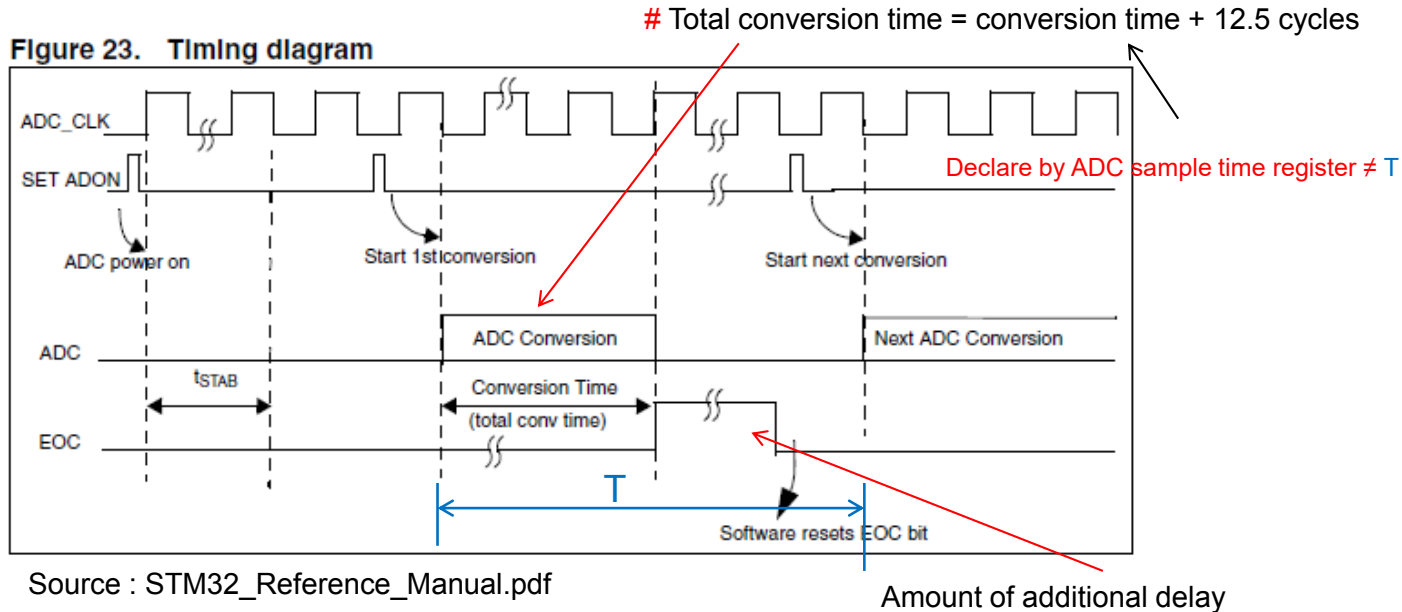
# Total conversion time = conversion time + 12.5 cycles

Figure 23. Timing diagram

ADC_CLK

SET ADON

Declare by ADC sample time register ≠ T

ADC power on

Start 1st conversion

Start next conversion

ADC

ADC Conversion

Next ADC Conversion

$t_{STAB}$

Conversion Time

(total conv time)

EOC

T

Software resets EOC bit

Source : STM32_Reference_Manual.pdf

Amount of additional delay